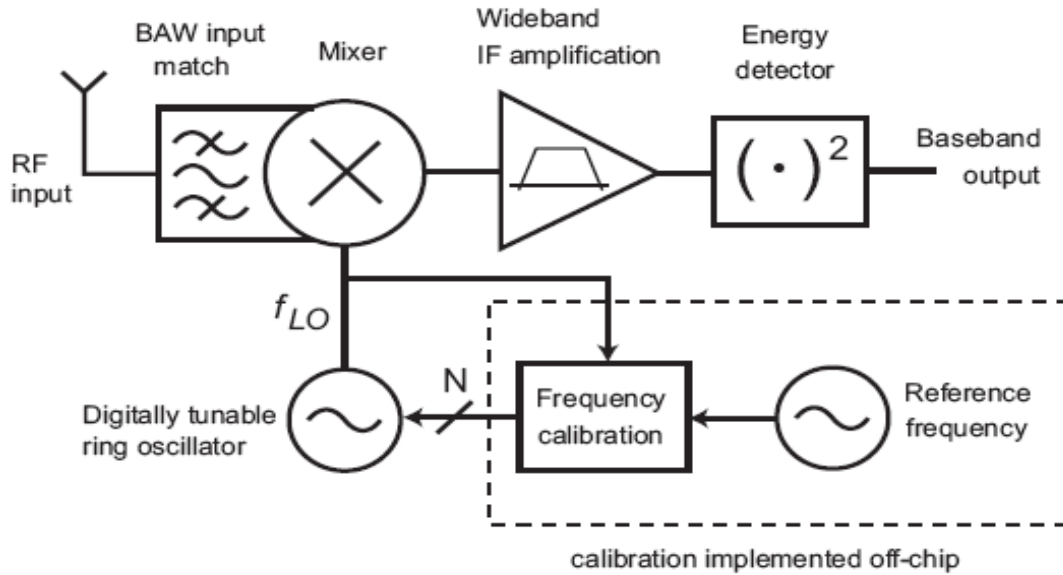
BAW input match

Mixer

Wideband IF amplification

Energy detector

RF input

$(\cdot)^2$

Baseband output

$f_{LO}$

N

Digitally tunable ring oscillator

Frequency calibration

Reference frequency

calibration implemented off-chip